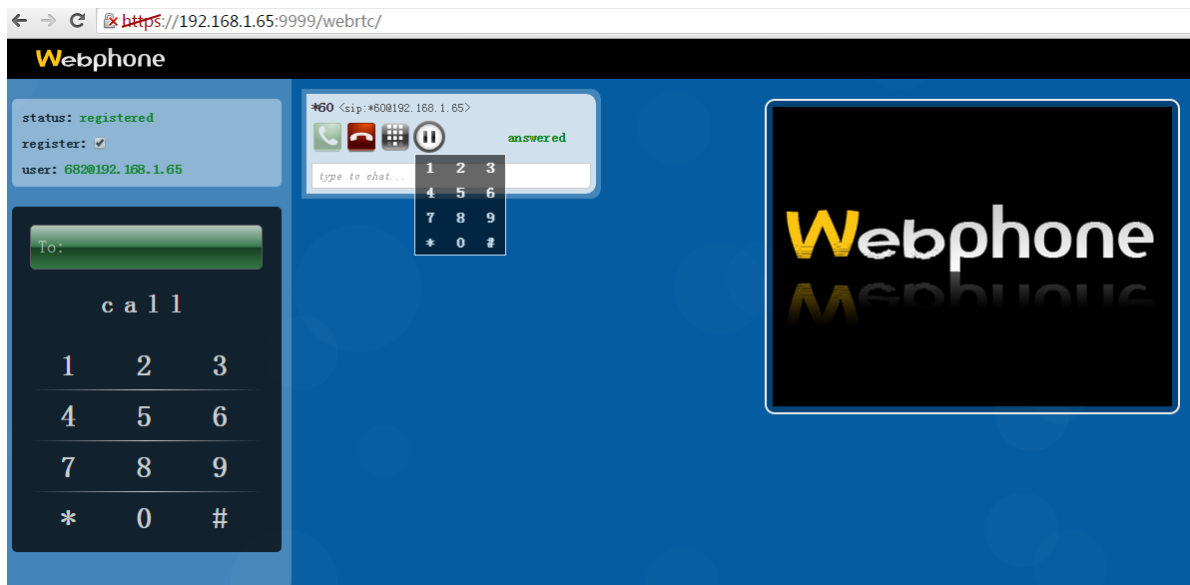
https://192.168.1.65:9999/webrtc/

Webphone

status: registered
register: ✔
user: 682@192.168.1.65

To:

call

| 1 | 2 | 3 |
|---|---|---|
| 4 | 5 | 6 |
| 7 | 8 | 9 |
| * | 0 | # |

*60 <sip:*60@192.168.1.65>

answered

type to chat...

| 1 | 2 | 3 |
|---|---|---|
| 4 | 5 | 6 |
| 7 | 8 | 9 |
| * | 0 | # |

Webphone